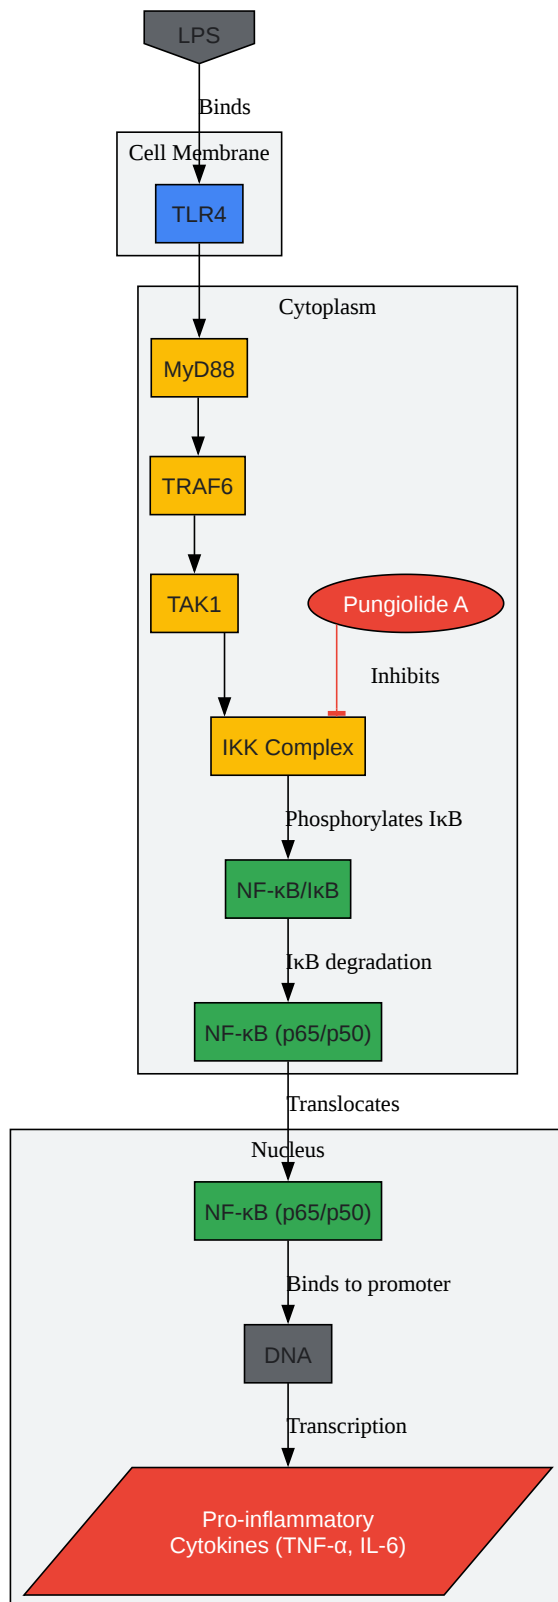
LPS

Binds

Cell Membrane

TLR4

Cytoplasm

MyD88

TRAF6

TAK1

Pungiolide A

Inhibits

IKK Complex

Phosphorylates IκB

NF-κB/IκB

IκB degradation

NF-κB (p65/p50)

Translocates

Nucleus

NF-κB (p65/p50)

Binds to promoter

DNA

Transcription

Pro-inflammatory Cytokines (TNF-α, IL-6)